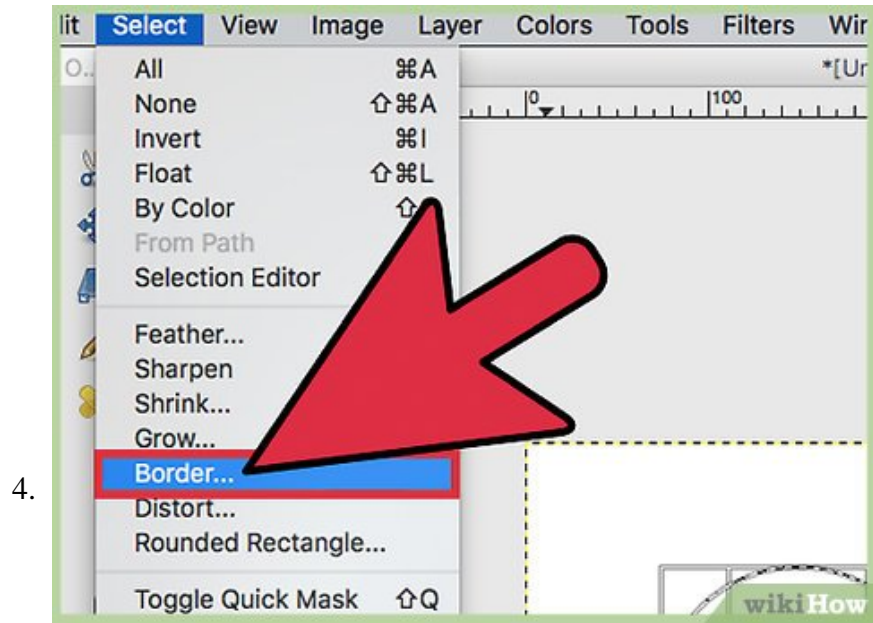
lit Select View Image Layer Colors Tools Filters Wi

O.. *[Ur

0 100

All ⌘A
None ⇧⌘A
Invert ⌘I
Float ⇧⌘L
By Color ⇧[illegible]
From Path
Selection Editor

Feather...
Sharpen
Shrink...
Grow...
Border...
Distort...
Rounded Rectangle...

Toggle Quick Mask ⇧Q

4.

wikiHow